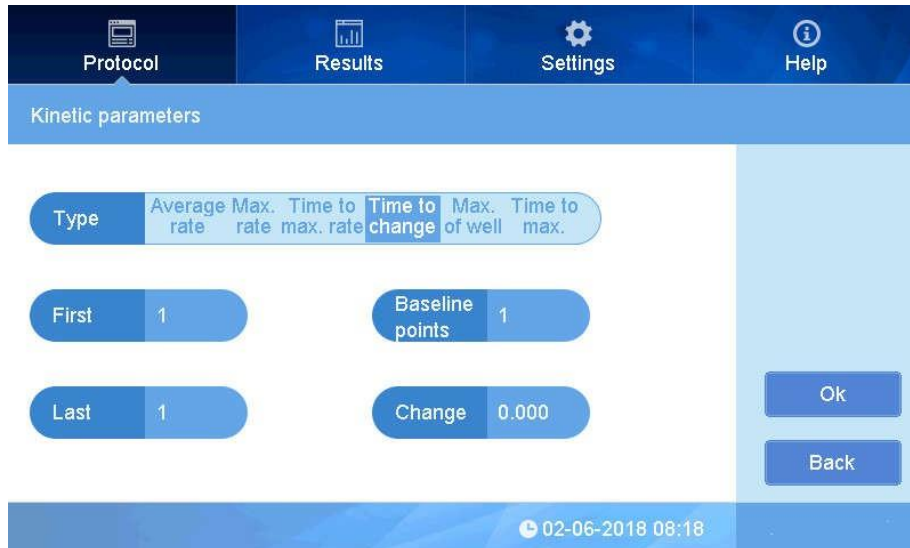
Protocol
Results
Settings
Help

Kinetic parameters

Type
Average rate
Max. rate
Time to max. rate
Time to change
Max. of well
Time to max.

First 1
Baseline points 1

Last 1
Change 0.000

Ok
Back

02-06-2018 08:18